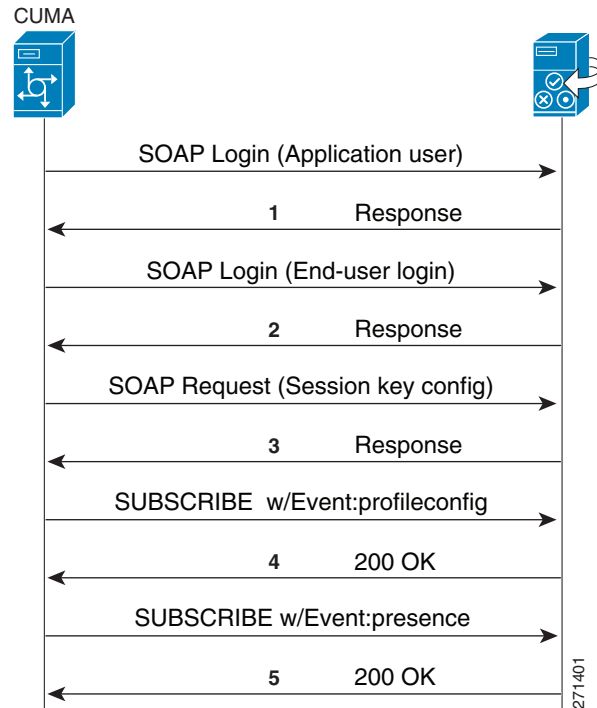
CUMA

SOAP Login (Application user)

1 Response

SOAP Login (End-user login)

2 Response

SOAP Request (Session key config)

3 Response

SUBSCRIBE w/Event:profileconfig

4 200 OK

SUBSCRIBE w/Event:presence

5 200 OK

271401